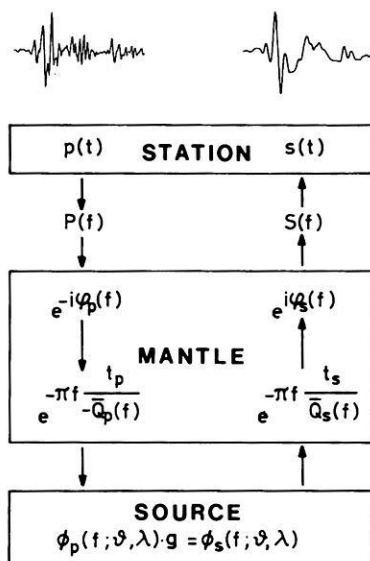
p(t) STATION s(t)

P(f)

S(f)

$e^{-i\varphi_p(f)}$

$e^{i\varphi_s(f)}$

MANTLE

$e^{-\pi f \frac{t_p}{-\bar{Q}_p(f)}}$

$e^{-\pi f \frac{t_s}{\bar{Q}_s(f)}}$

SOURCE

$\phi_p(f;\vartheta,\lambda)\cdot g = \phi_s(f;\vartheta,\lambda)$